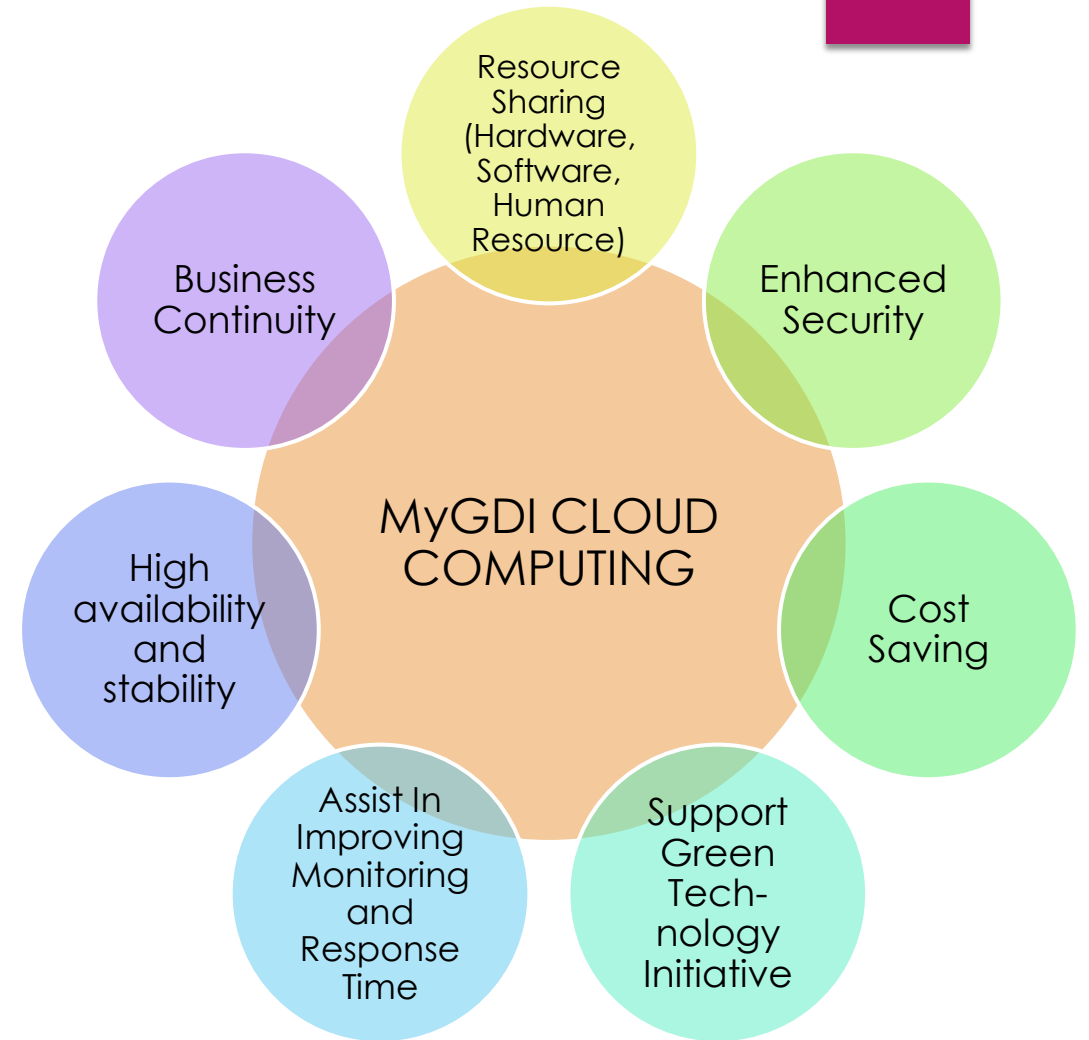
MyGDI CLOUD COMPUTING

Resource Sharing (Hardware, Software, Human Resource)

Enhanced Security

Cost Saving

Support Green Technology Initiative

Assist In Improving Monitoring and Response Time

High availability and stability

Business Continuity